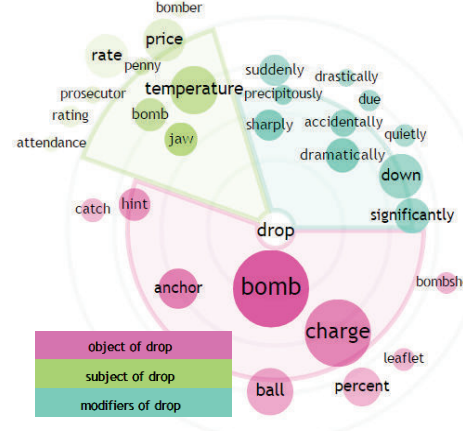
bomber
price
rate
penny
prosecutor
temperature
rating
bomb
attendance
jaw
suddenly
drastically
precipitously
due
sharply
accidentally
quietly
dramatically
down
significantly
catch
hint
drop
anchor
bomb
bombsh
charge
leaflet
ball
percent

object of drop
subject of drop
modifiers of drop